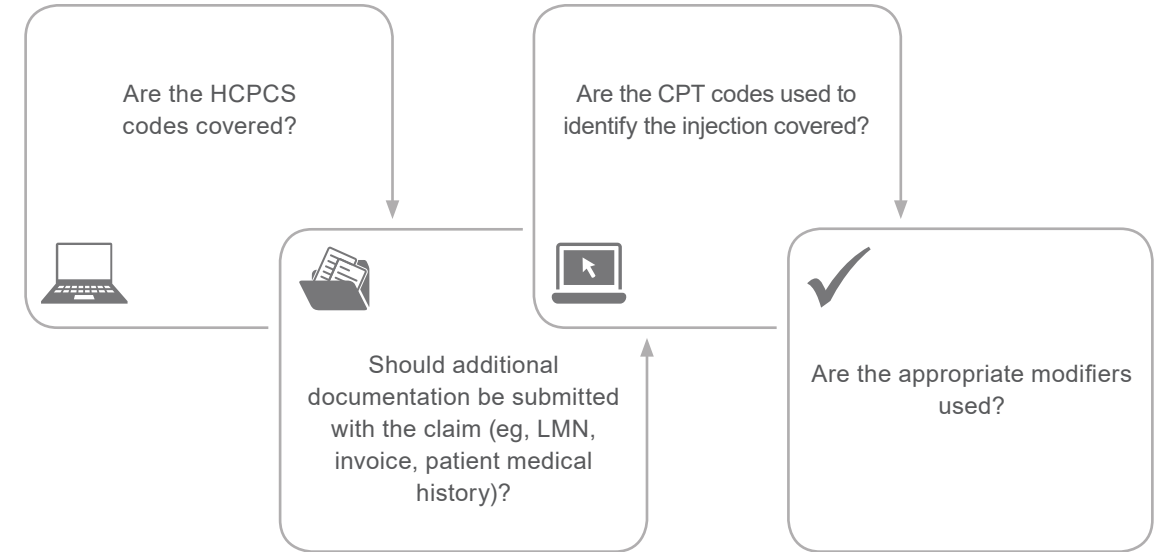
Are the HCPCS codes covered?

Should additional documentation be submitted with the claim (eg, LMN, invoice, patient medical history)?

Are the CPT codes used to identify the injection covered?

Are the appropriate modifiers used?